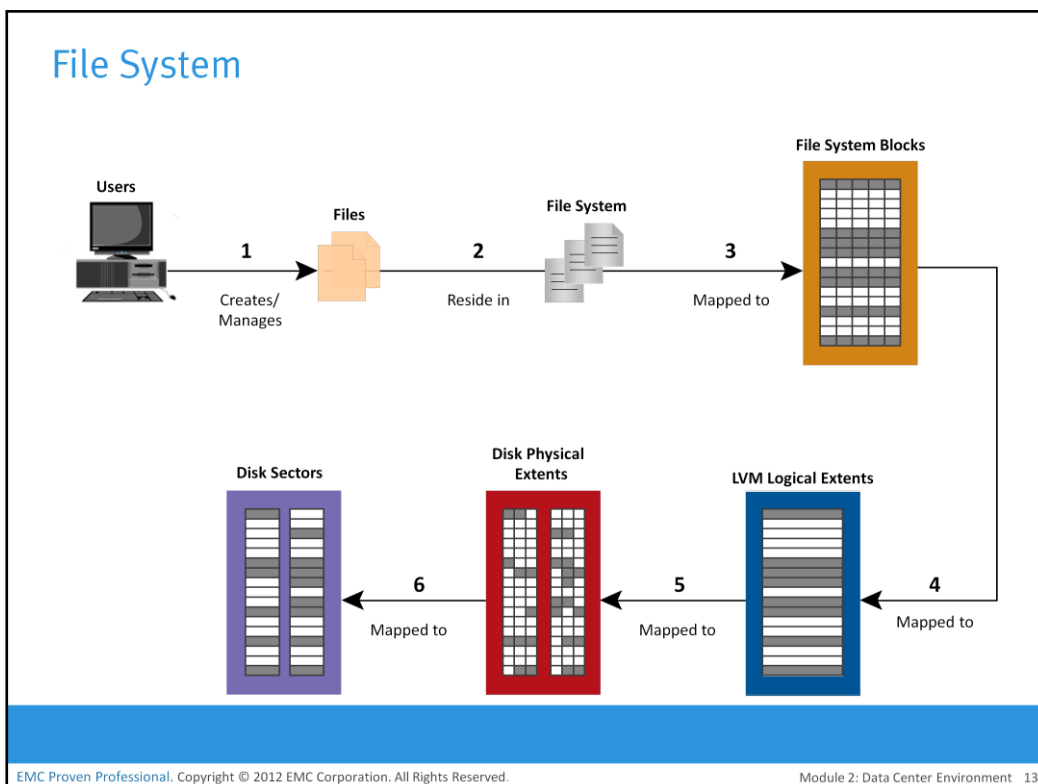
File System

Users

1

Creates/ Manages

Files

2

Reside in

File System

3

Mapped to

File System Blocks

4

Mapped to

LVM Logical Extents

5

Mapped to

Disk Physical Extents

6

Mapped to

Disk Sectors

EMC Proven Professional. Copyright © 2012 EMC Corporation. All Rights Reserved.

Module 2: Data Center Environment 13